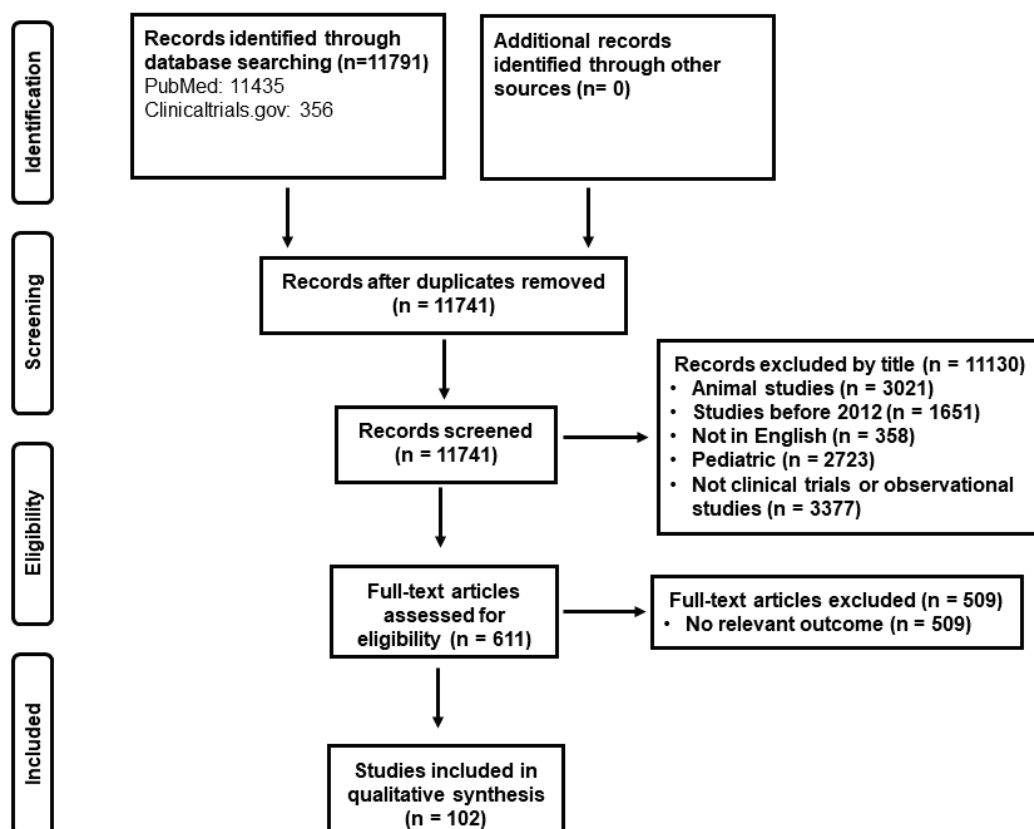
Identification

Records identified through database searching (n=11791)
PubMed: 11435
Clinicaltrials.gov: 356

Additional records identified through other sources (n= 0)

Screening

Records after duplicates removed (n = 11741)

Records screened (n = 11741)

Records excluded by title (n = 11130)
• Animal studies (n = 3021)
• Studies before 2012 (n = 1651)
• Not in English (n = 358)
• Pediatric (n = 2723)
• Not clinical trials or observational studies (n = 3377)

Eligibility

Full-text articles assessed for eligibility (n = 611)

Full-text articles excluded (n = 509)
• No relevant outcome (n = 509)

Included

Studies included in qualitative synthesis (n = 102)